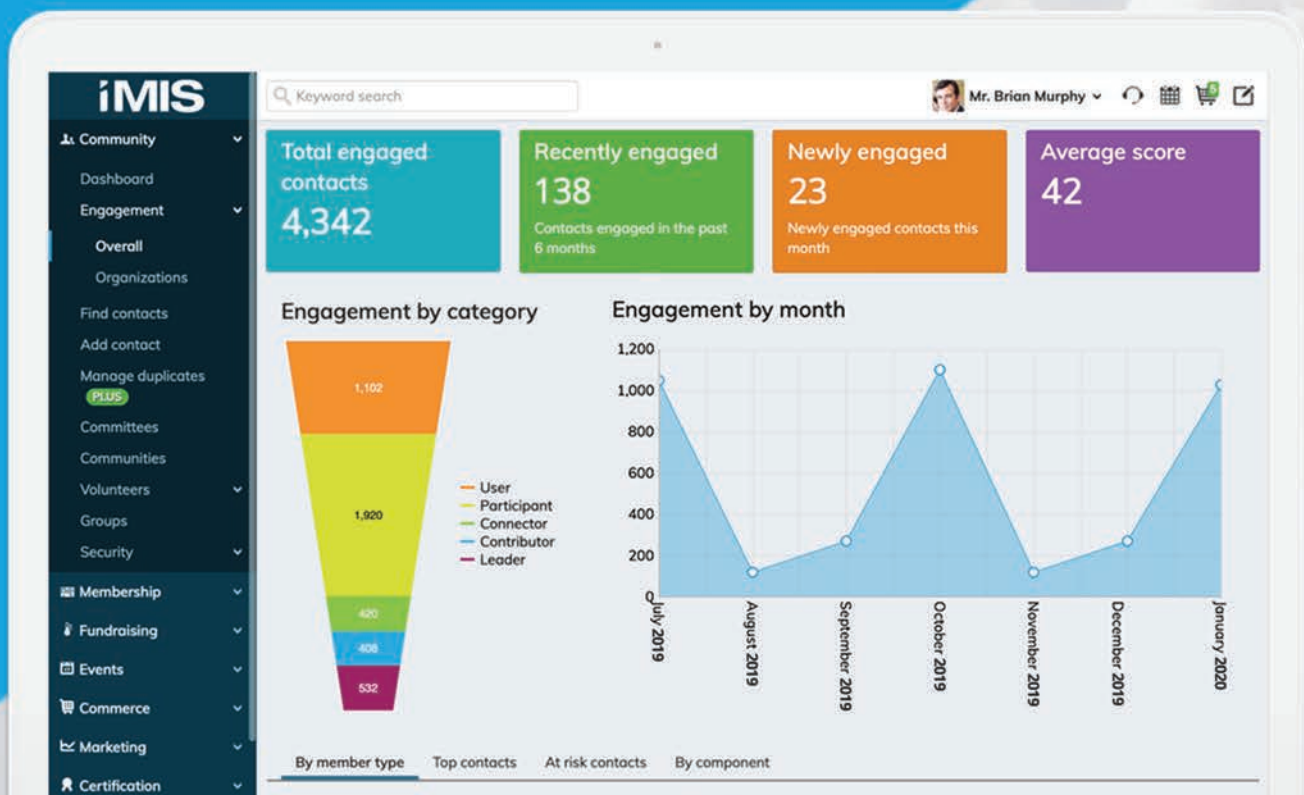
iMIS

Community
Dashboard
Engagement
Overall
Organizations
Find contacts
Add contact
Manage duplicates PLUS
Committees
Communities
Volunteers
Groups
Security
Membership
Fundraising
Events
Commerce
Marketing
Certification

Keyword search

Mr. Brian Murphy

5

Total engaged contacts
4,342

Recently engaged
138
Contacts engaged in the past 6 months

Newly engaged
23
Newly engaged contacts this month

Average score
42

Engagement by category

1,102
1,920
420
408
532

User
Participant
Connector
Contributor
Leader

Engagement by month

1,200
1,000
800
600
400
200
0

July 2019
August 2019
September 2019
October 2019
November 2019
December 2019
January 2020

By member type
Top contacts
At risk contacts
By component